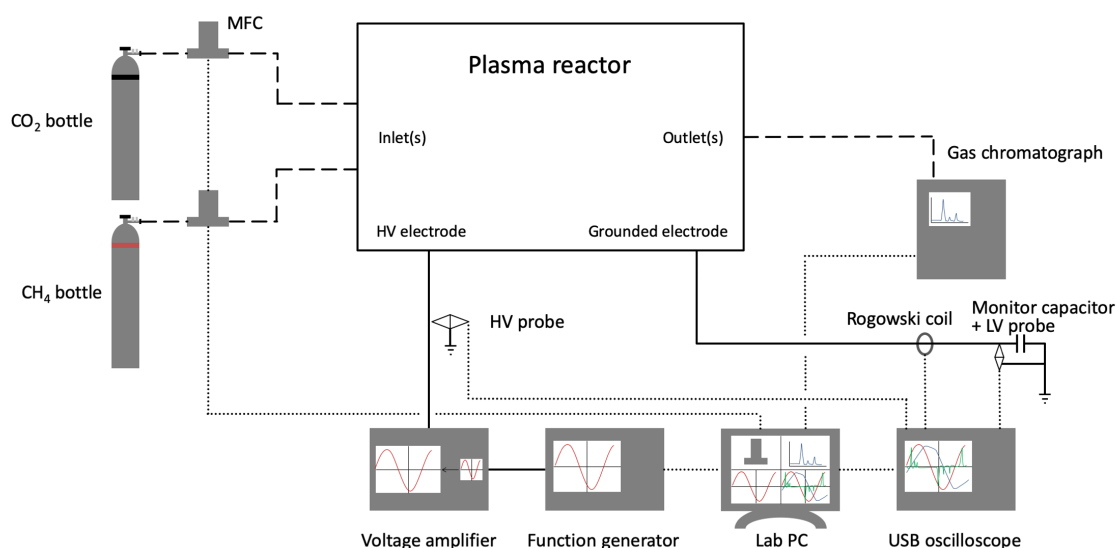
MFC

Plasma reactor

$CO_2$ bottle

Inlet(s)

Outlet(s)

Gas chromatograph

$CH_4$ bottle

HV electrode

Grounded electrode

HV probe

Rogowski coil

Monitor capacitor + LV probe

Voltage amplifier

Function generator

Lab PC

USB oscilloscope